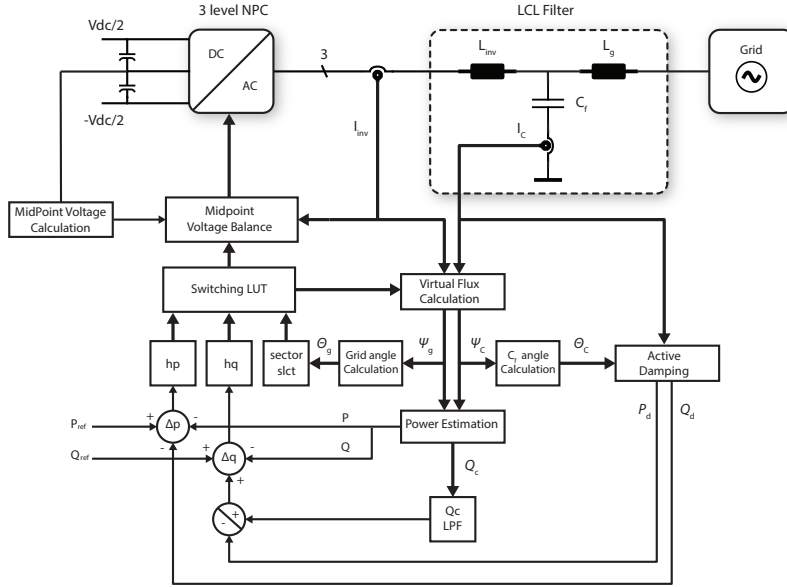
3 level NPC

LCL Filter

Vdc/2

DC

AC

-Vdc/2

3

$L_{inv}$

$L_g$

Grid

$C_f$

$I_{inv}$

$I_c$

MidPoint Voltage Calculation

Midpoint Voltage Balance

Switching LUT

Virtual Flux Calculation

$\Theta_g$

$\Psi_g$

$\Psi_c$

$\Theta_C$

hp

hq

sector slct

Grid angle Calculation

$C_f$ angle Calculation

Active Damping

$P_{ref}$

+

Δp

-

-

P

$Q_{ref}$

-

+

Δq

-

Q

Power Estimation

$P_d$

$Q_d$

+

$Q_c$

-

+

Qc LPF